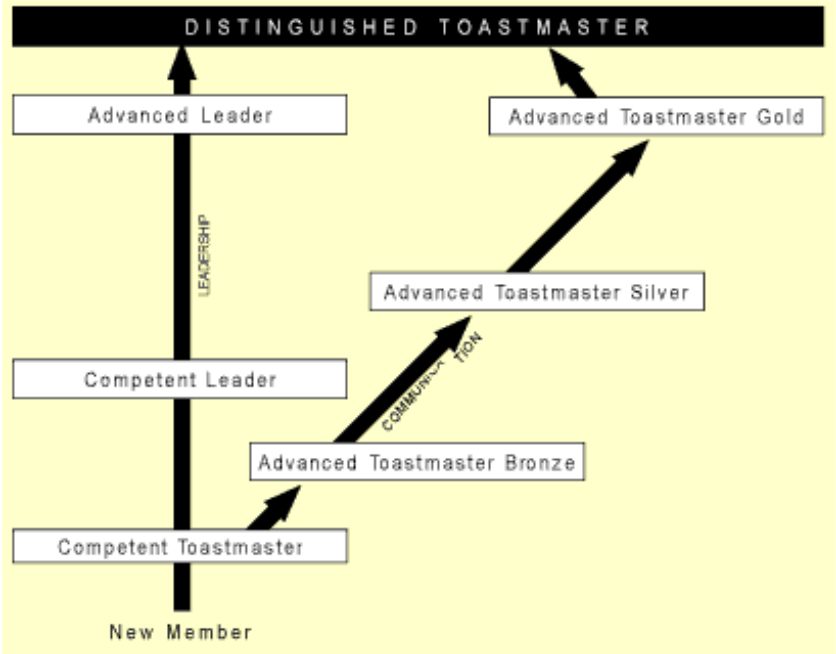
DISTINGUISHED TOASTMASTER

Advanced Leader

Advanced Toastmaster Gold

LEADERSHIP

Advanced Toastmaster Silver

Competent Leader

COMMUNICATION

Advanced Toastmaster Bronze

Competent Toastmaster

New Member